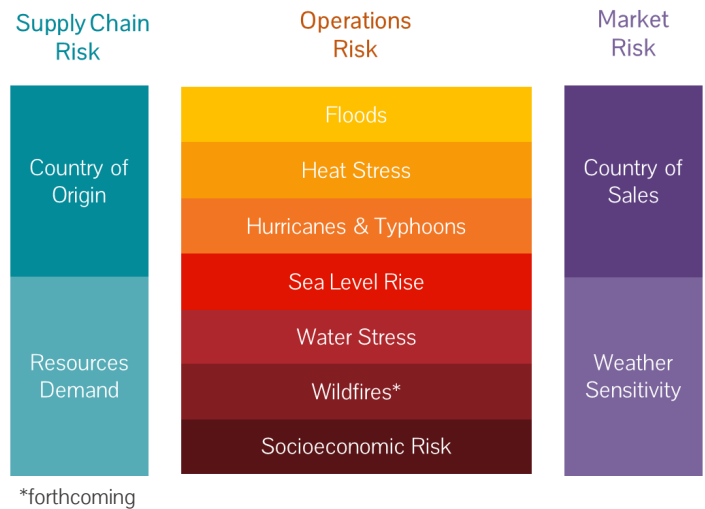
Supply Chain Risk

Country of Origin

Resources Demand

Operations Risk

Floods

Heat Stress

Hurricanes & Typhoons

Sea Level Rise

Water Stress

Wildfires*

Socioeconomic Risk

Market Risk

Country of Sales

Weather Sensitivity

*forthcoming